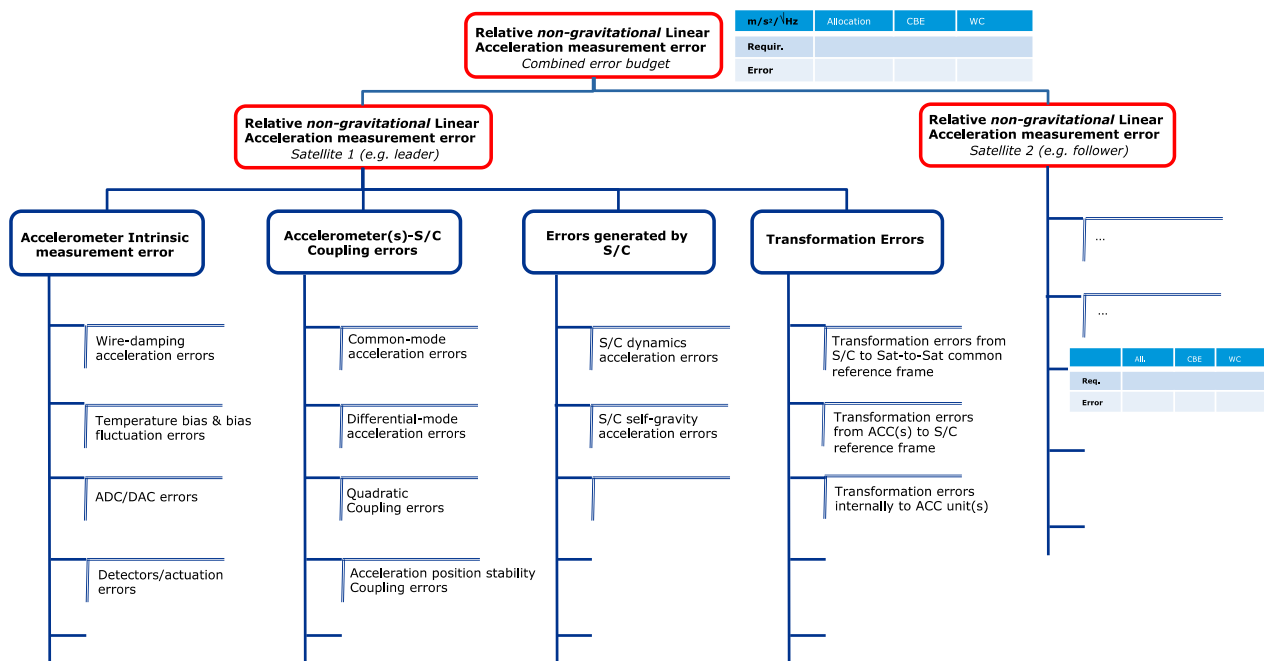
Relative *non-gravitational* Linear Acceleration measurement error
*Combined error budget*

| $m/s^2/\sqrt{Hz}$ | Allocation | CBE | WC |
|---|---|---|---|
| Requir. | | | |
| Error | | | |

Relative *non-gravitational* Linear Acceleration measurement error
*Satellite 1 (e.g. leader)*

Relative *non-gravitational* Linear Acceleration measurement error
*Satellite 2 (e.g. follower)*

Accelerometer Intrinsic measurement error

Wire-damping acceleration errors

Temperature bias & bias fluctuation errors

ADC/DAC errors

Detectors/actuation errors

Accelerometer(s)-S/C Coupling errors

Common-mode acceleration errors

Differential-mode acceleration errors

Quadratic Coupling errors

Acceleration position stability Coupling errors

Errors generated by S/C

S/C dynamics acceleration errors

S/C self-gravity acceleration errors

Transformation Errors

Transformation errors from S/C to Sat-to-Sat common reference frame

Transformation errors from ACC(s) to S/C reference frame

Transformation errors internally to ACC unit(s)

...

...

| | All. | CBE | WC |
|---|---|---|---|
| Req. | | | |
| Error | | | |